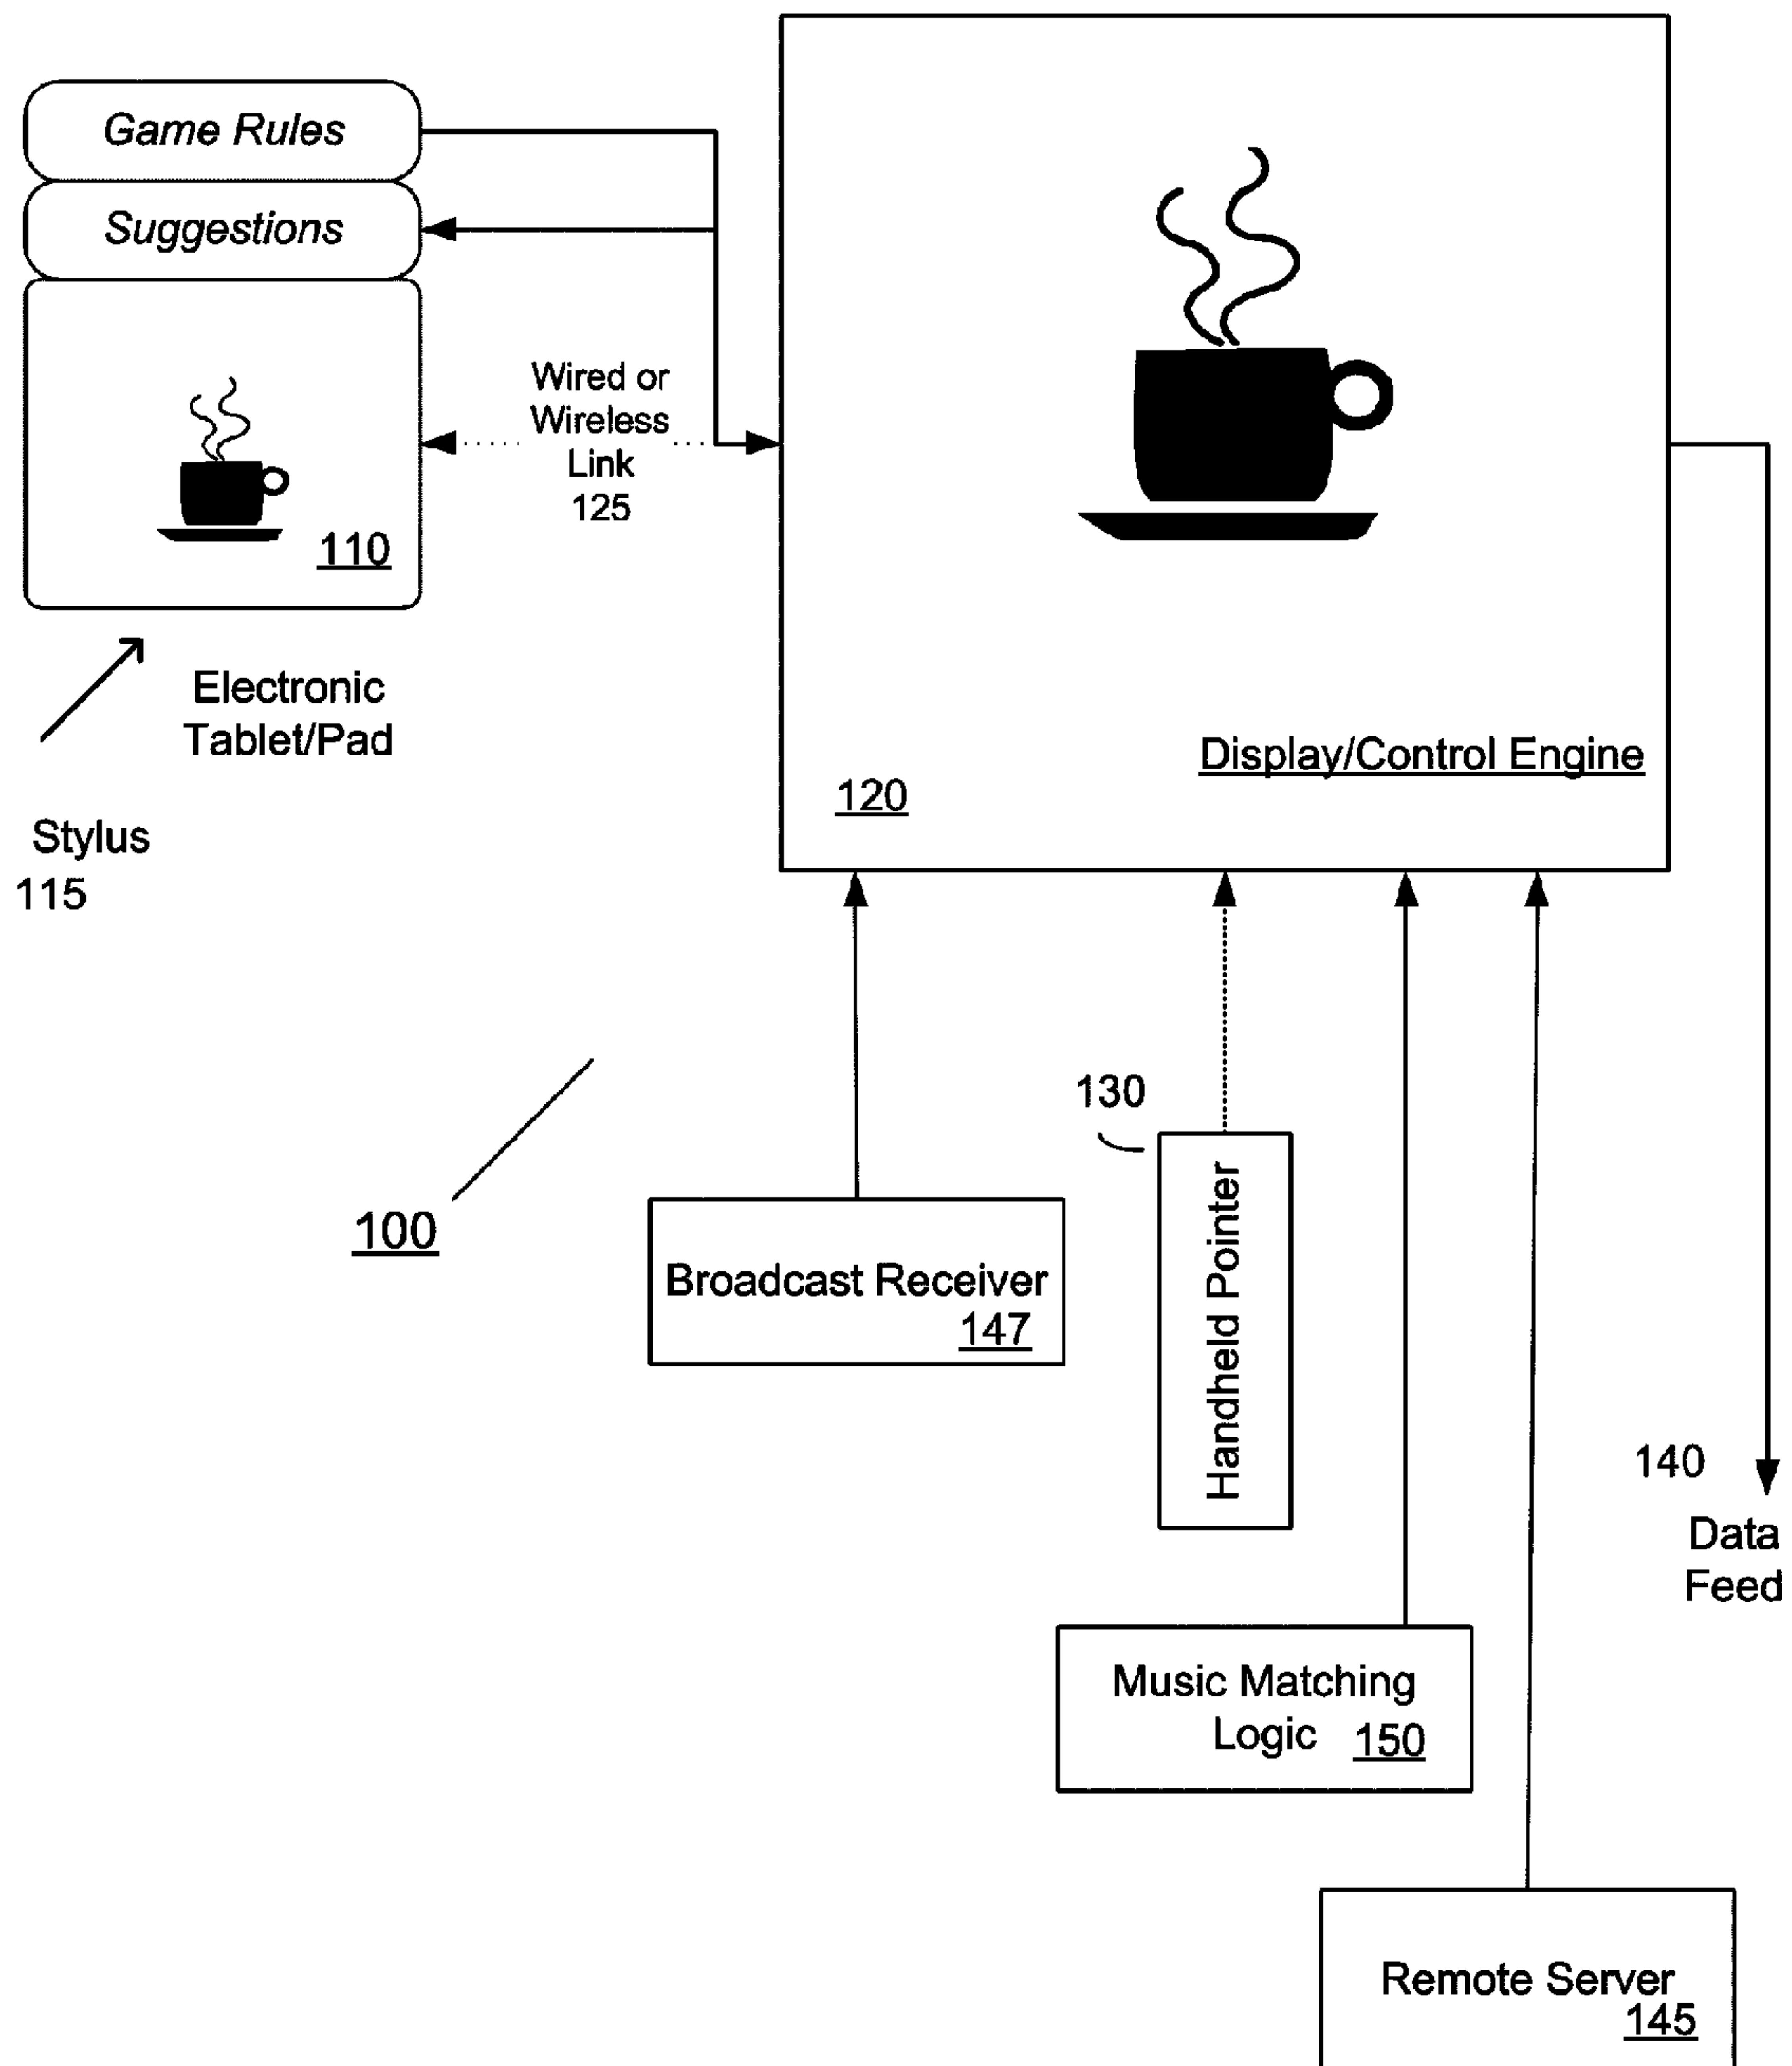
Game Rules

Suggestions

110

Wired or Wireless Link 125

Electronic Tablet/Pad

Stylus 115

Display/Control Engine

120

100

130

Broadcast Receiver 147

Handheld Pointer

140

Data Feed

Music Matching Logic 150

Remote Server 145